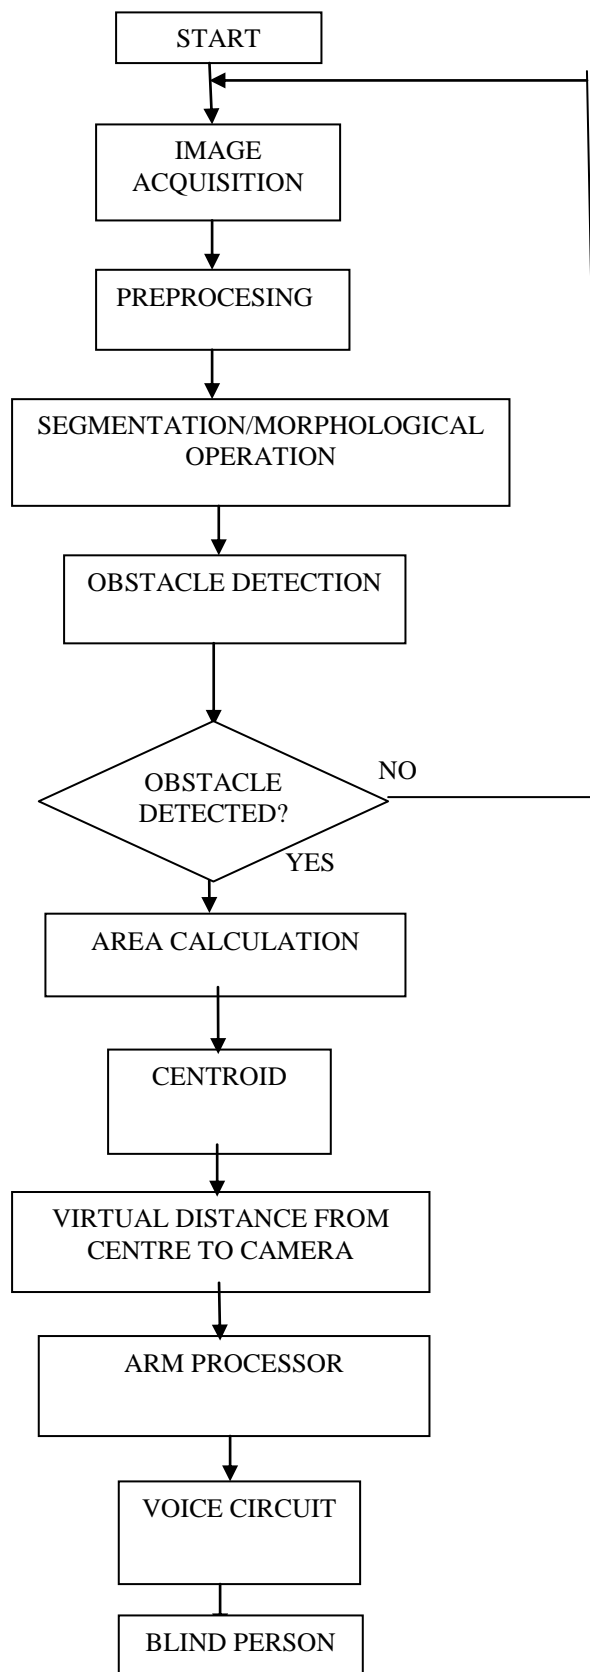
START

IMAGE ACQUISITION

PREPROCESING

SEGMENTATION/MORPHOLOGICAL OPERATION

OBSTACLE DETECTION

OBSTACLE DETECTED?

NO

YES

AREA CALCULATION

CENTROID

VIRTUAL DISTANCE FROM CENTRE TO CAMERA

ARM PROCESSOR

VOICE CIRCUIT

BLIND PERSON